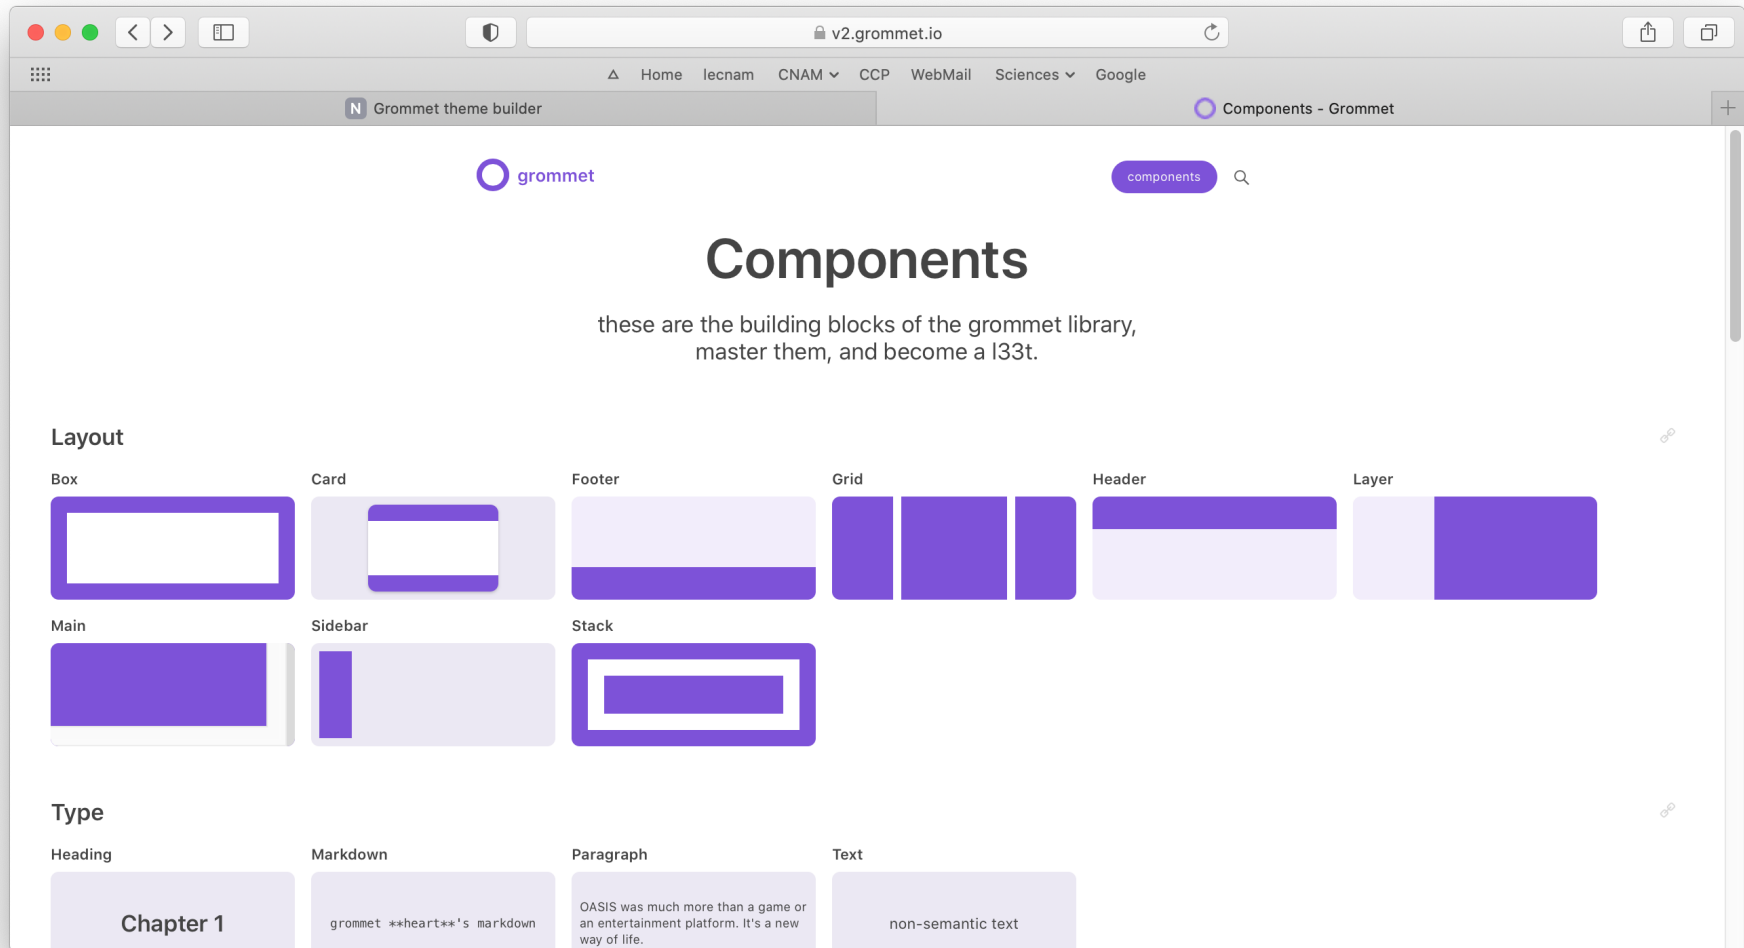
v2.grommet.io

Home lecnam CNAM CCP WebMail Sciences Google

Grommet theme builder

Components - Grommet

grommet

components

Components

these are the building blocks of the grommet library, master them, and become a l33t.

Layout

Box

Card

Footer

Grid

Header

Layer

Main

Sidebar

Stack

Type

Heading

Chapter 1

Markdown

grommet **heart**'s markdown

Paragraph

OASIS was much more than a game or an entertainment platform. It's a new way of life.

Text

non-semantic text